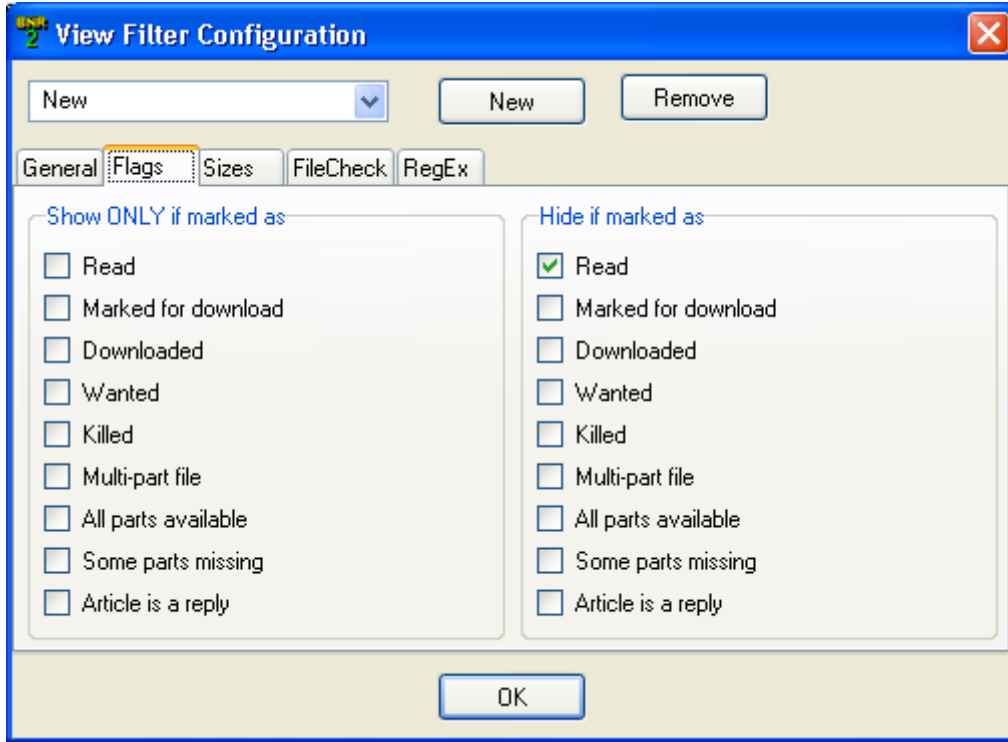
BNR 2 View Filter Configuration

New

New

Remove

General Flags Sizes FileCheck RegEx

Show ONLY if marked as

Read

Marked for download

Downloaded

Wanted

Killed

Multi-part file

All parts available

Some parts missing

Article is a reply

Hide if marked as

Read

Marked for download

Downloaded

Wanted

Killed

Multi-part file

All parts available

Some parts missing

Article is a reply

OK